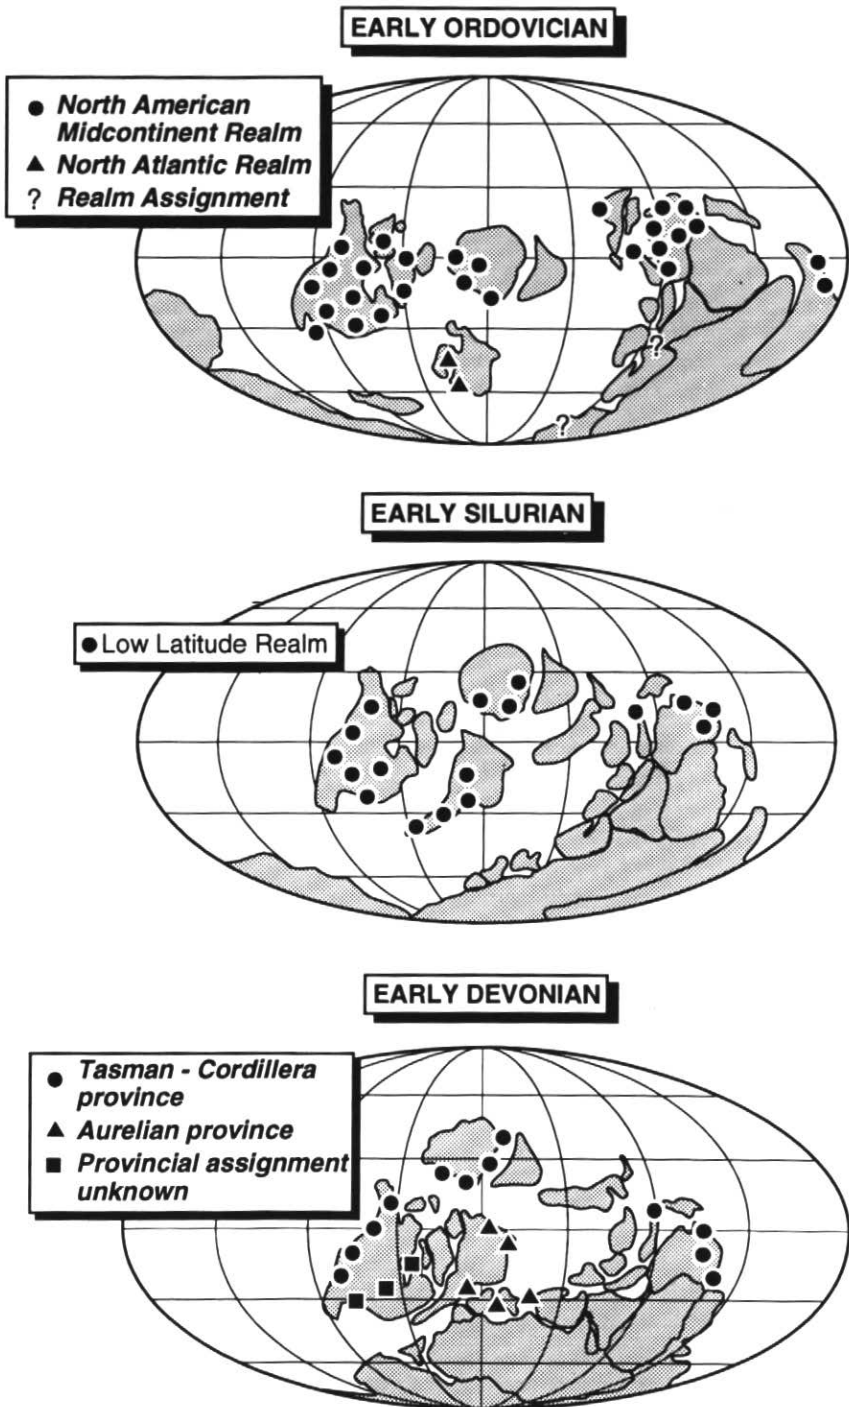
EARLY ORDOVICIAN

● North American Midcontinent Realm
▲ North Atlantic Realm
? Realm Assignment

?
?

EARLY SILURIAN

● Low Latitude Realm

EARLY DEVONIAN

● Tasman - Cordillera province
▲ Aurelian province
■ Provincial assignment unknown